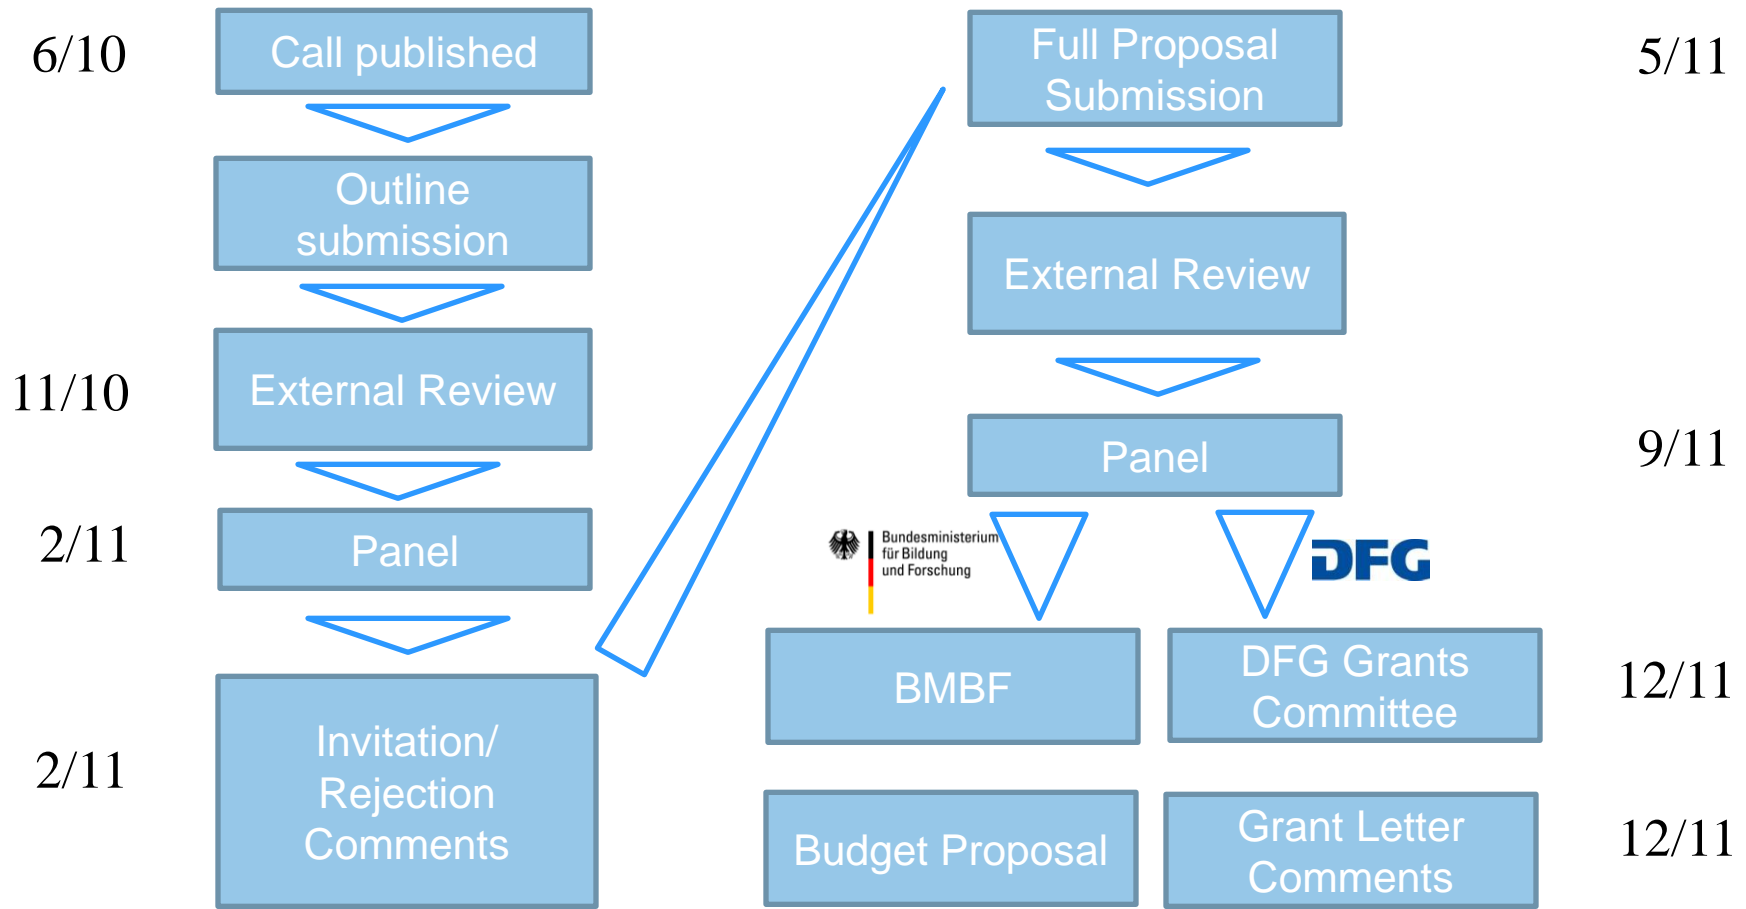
6/10

Call published

Outline submission

11/10

External Review

2/11

Panel

2/11

Invitation/ Rejection Comments

Full Proposal Submission

5/11

External Review

Panel

9/11

Bundesministerium für Bildung und Forschung

DFG

BMBF

DFG Grants Committee

12/11

Budget Proposal

Grant Letter Comments

12/11